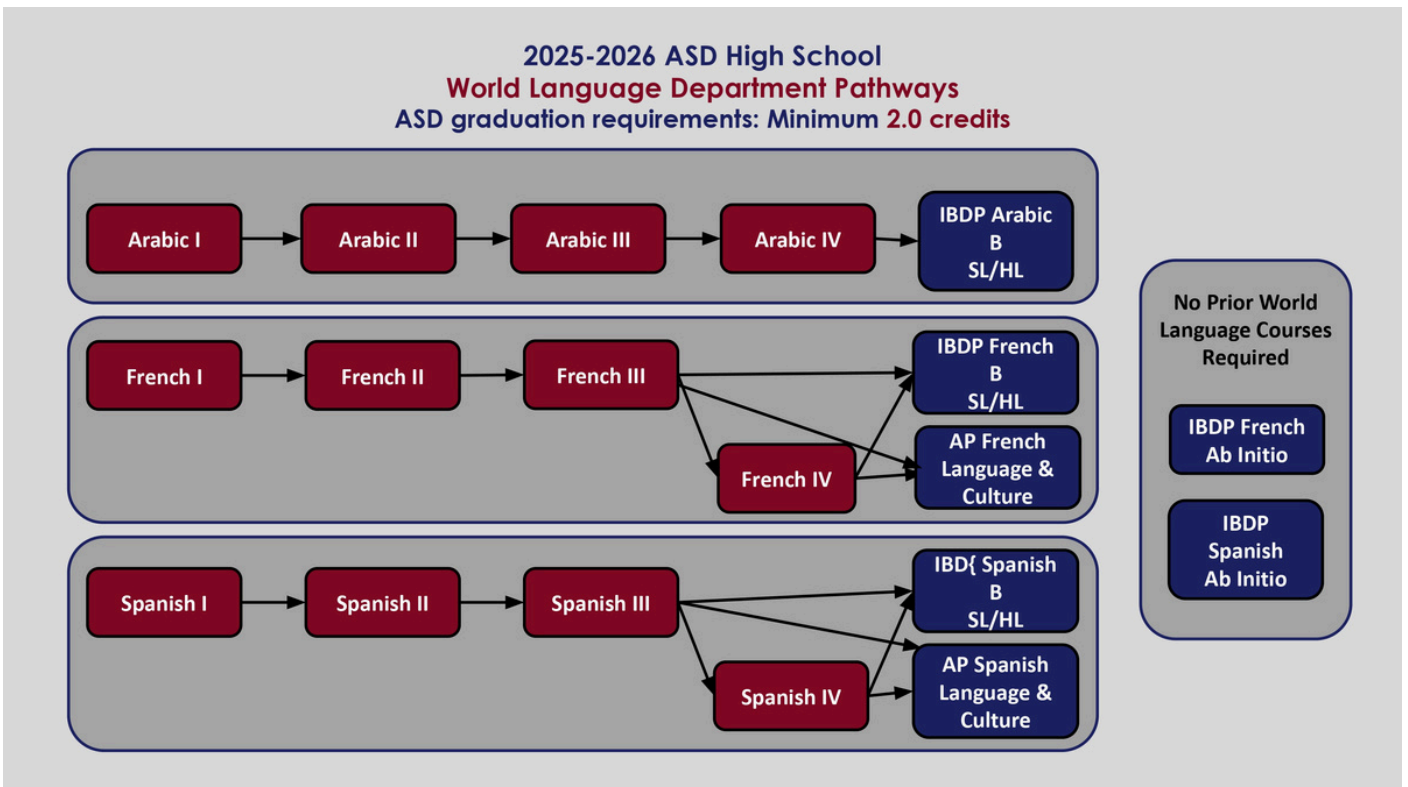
2025-2026 ASD High School
World Language Department Pathways
ASD graduation requirements: Minimum 2.0 credits

Arabic I
Arabic II
Arabic III
Arabic IV
IBDP Arabic B SL/HL

French I
French II
French III
French IV
IBDP French B SL/HL
AP French Language & Culture

Spanish I
Spanish II
Spanish III
Spanish IV
IBD{ Spanish B SL/HL
AP Spanish Language & Culture

No Prior World Language Courses Required

IBDP French Ab Initio

IBDP Spanish Ab Initio